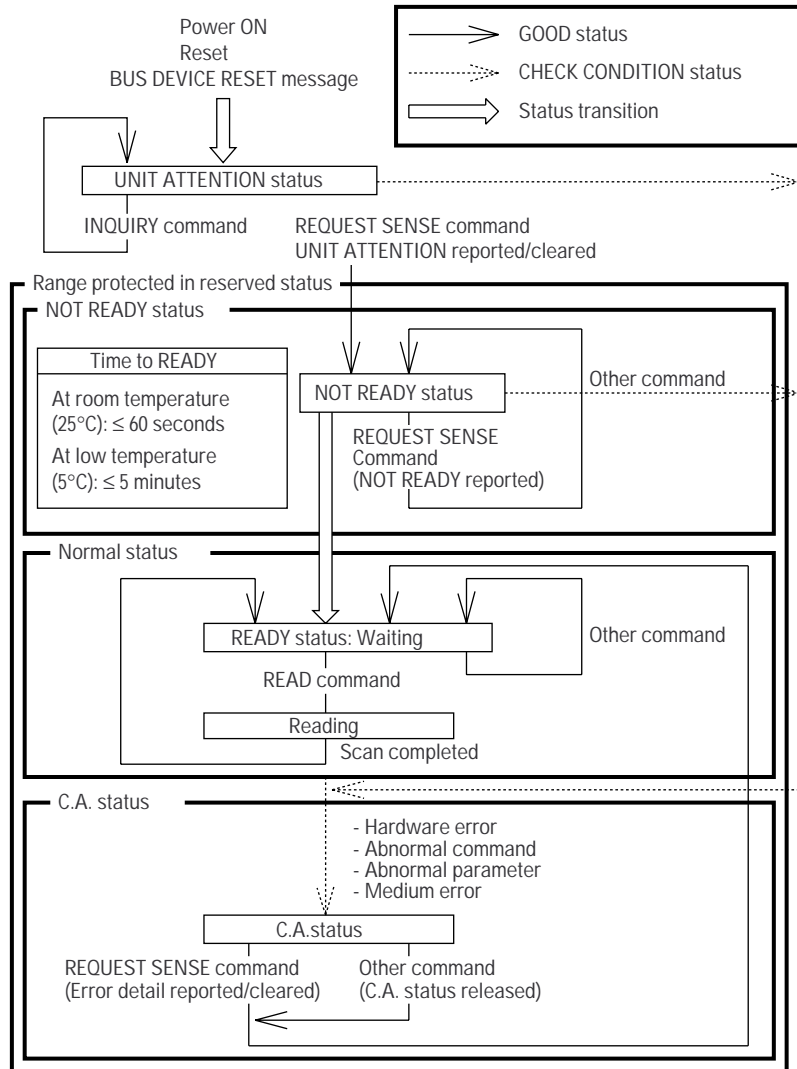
Power ON
Reset
BUS DEVICE RESET message

GOOD status
CHECK CONDITION status
Status transition

UNIT ATTENTION status

INQUIRY command

REQUEST SENSE command
UNIT ATTENTION reported/cleared

Range protected in reserved status

NOT READY status

Time to READY

At room temperature (25°C): ≤ 60 seconds

At low temperature (5°C): ≤ 5 minutes

NOT READY status

Other command

REQUEST SENSE Command (NOT READY reported)

Normal status

READY status: Waiting

Other command

READ command

Reading

Scan completed

C.A. status

- Hardware error
- Abnormal command
- Abnormal parameter
- Medium error

C.A.status

REQUEST SENSE command (Error detail reported/cleared)

Other command (C.A. status released)